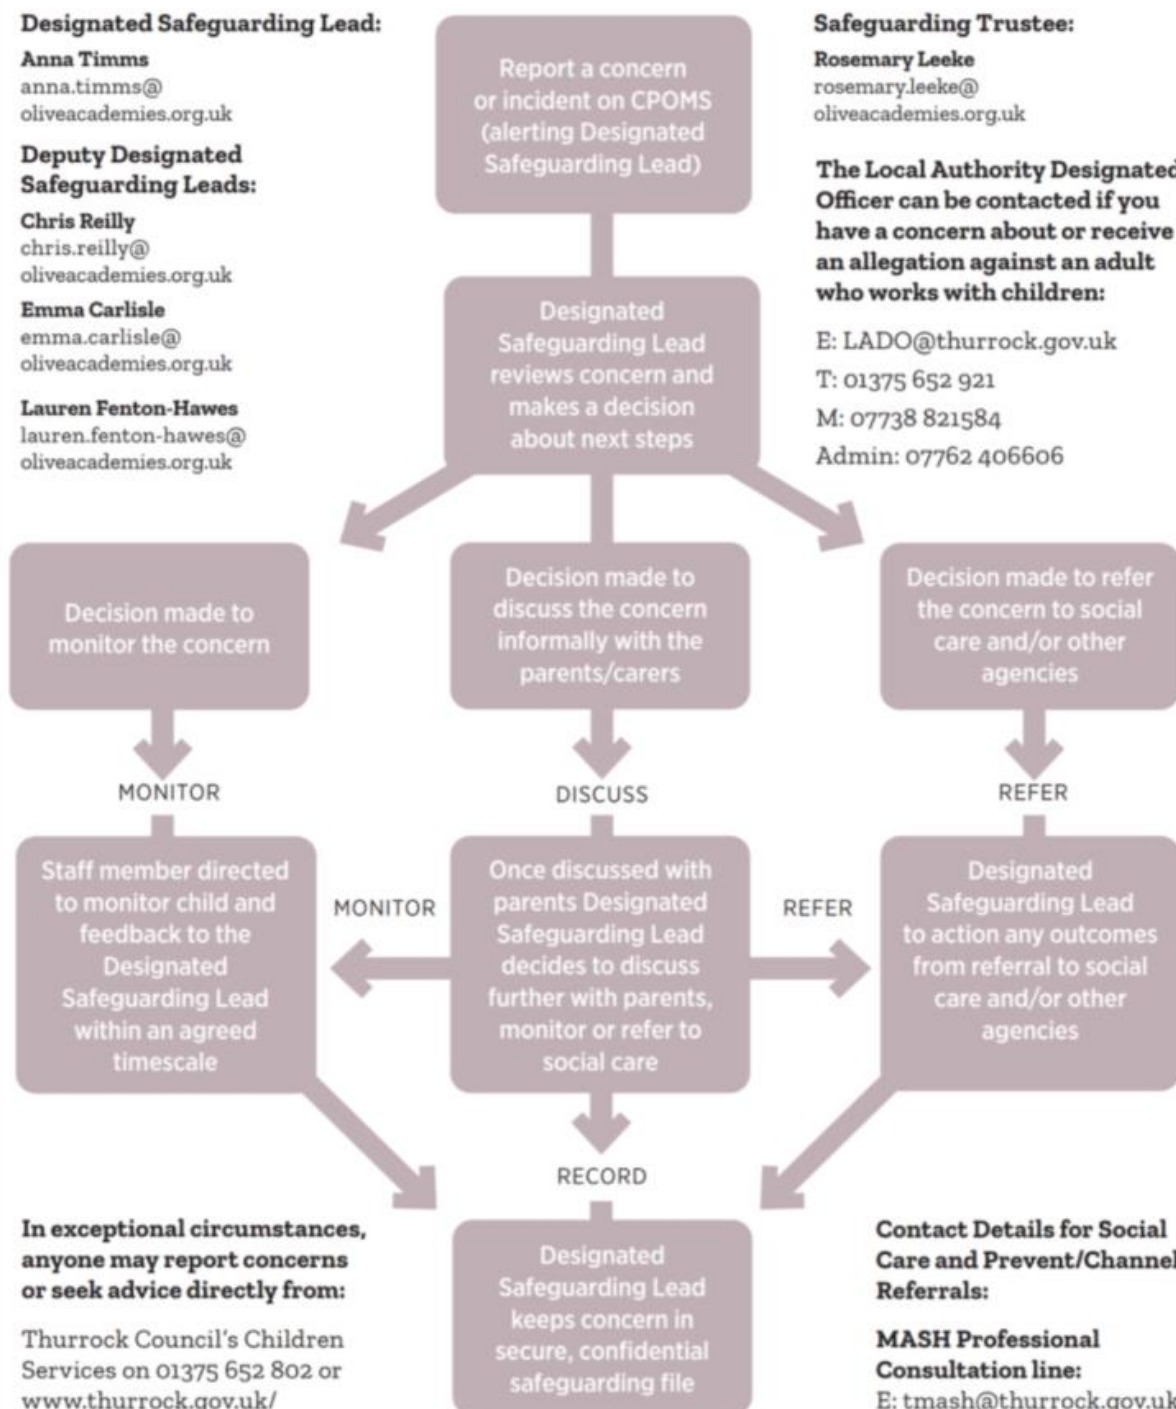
Designated Safeguarding Lead:

Anna Timms
anna.timms@oliveacademies.org.uk

Deputy Designated Safeguarding Leads:

Chris Reilly
chris.reilly@oliveacademies.org.uk

Emma Carlisle
emma.carlisle@oliveacademies.org.uk

Lauren Fenton-Hawes
lauren.fenton-hawes@oliveacademies.org.uk

Report a concern or incident on CPOMS (alerting Designated Safeguarding Lead)

Designated Safeguarding Lead reviews concern and makes a decision about next steps

Safeguarding Trustee:

Rosemary Leeke
rosemary.leeke@oliveacademies.org.uk

The Local Authority Designated Officer can be contacted if you have a concern about or receive an allegation against an adult who works with children:

E: LADO@thurrock.gov.uk
T: 01375 652 921
M: 07738 821584
Admin: 07762 406606

Decision made to monitor the concern

Decision made to discuss the concern informally with the parents/carers

Decision made to refer the concern to social care and/or other agencies

MONITOR

DISCUSS

REFER

Staff member directed to monitor child and feedback to the Designated Safeguarding Lead within an agreed timescale

MONITOR

Once discussed with parents Designated Safeguarding Lead decides to discuss further with parents, monitor or refer to social care

REFER

Designated Safeguarding Lead to action any outcomes from referral to social care and/or other agencies

RECORD

In exceptional circumstances, anyone may report concerns or seek advice directly from:

Thurrock Council's Children Services on 01375 652 802 or www.thurrock.gov.uk/

Designated Safeguarding Lead keeps concern in secure, confidential safeguarding file

Contact Details for Social Care and Prevent/Channel Referrals:

MASH Professional Consultation line:
E: tmash@thurrock.gov.uk